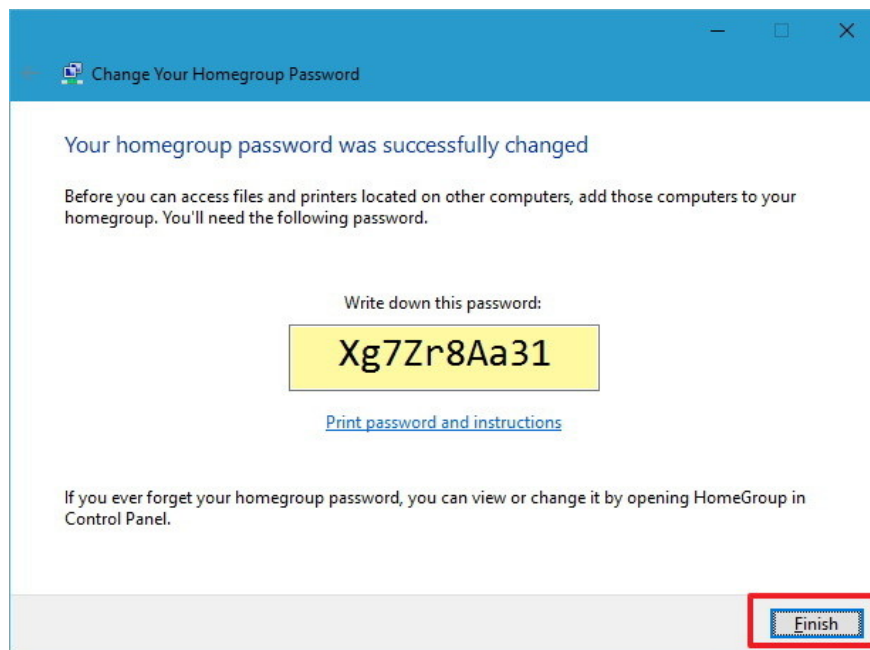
Change Your Homegroup Password

Your homegroup password was successfully changed

Before you can access files and printers located on other computers, add those computers to your homegroup. You'll need the following password.

Write down this password:

Xg7Zr8Aa31

Print password and instructions

If you ever forget your homegroup password, you can view or change it by opening HomeGroup in Control Panel.

Finish